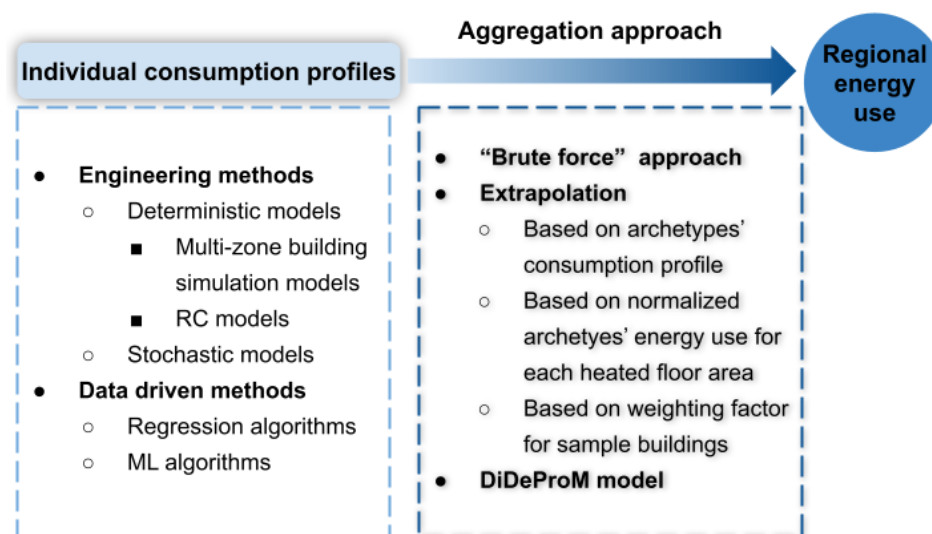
Aggregation approach

Individual consumption profiles

Regional energy use

- **Engineering methods**
  - Deterministic models
    - Multi-zone building simulation models
    - RC models
  - Stochastic models
- **Data driven methods**
  - Regression algorithms
  - ML algorithms

- **"Brute force" approach**
- **Extrapolation**
  - Based on archetypes' consumption profile
  - Based on normalized archetyes' energy use for each heated floor area
  - Based on weighting factor for sample buildings
- **DiDeProM model**